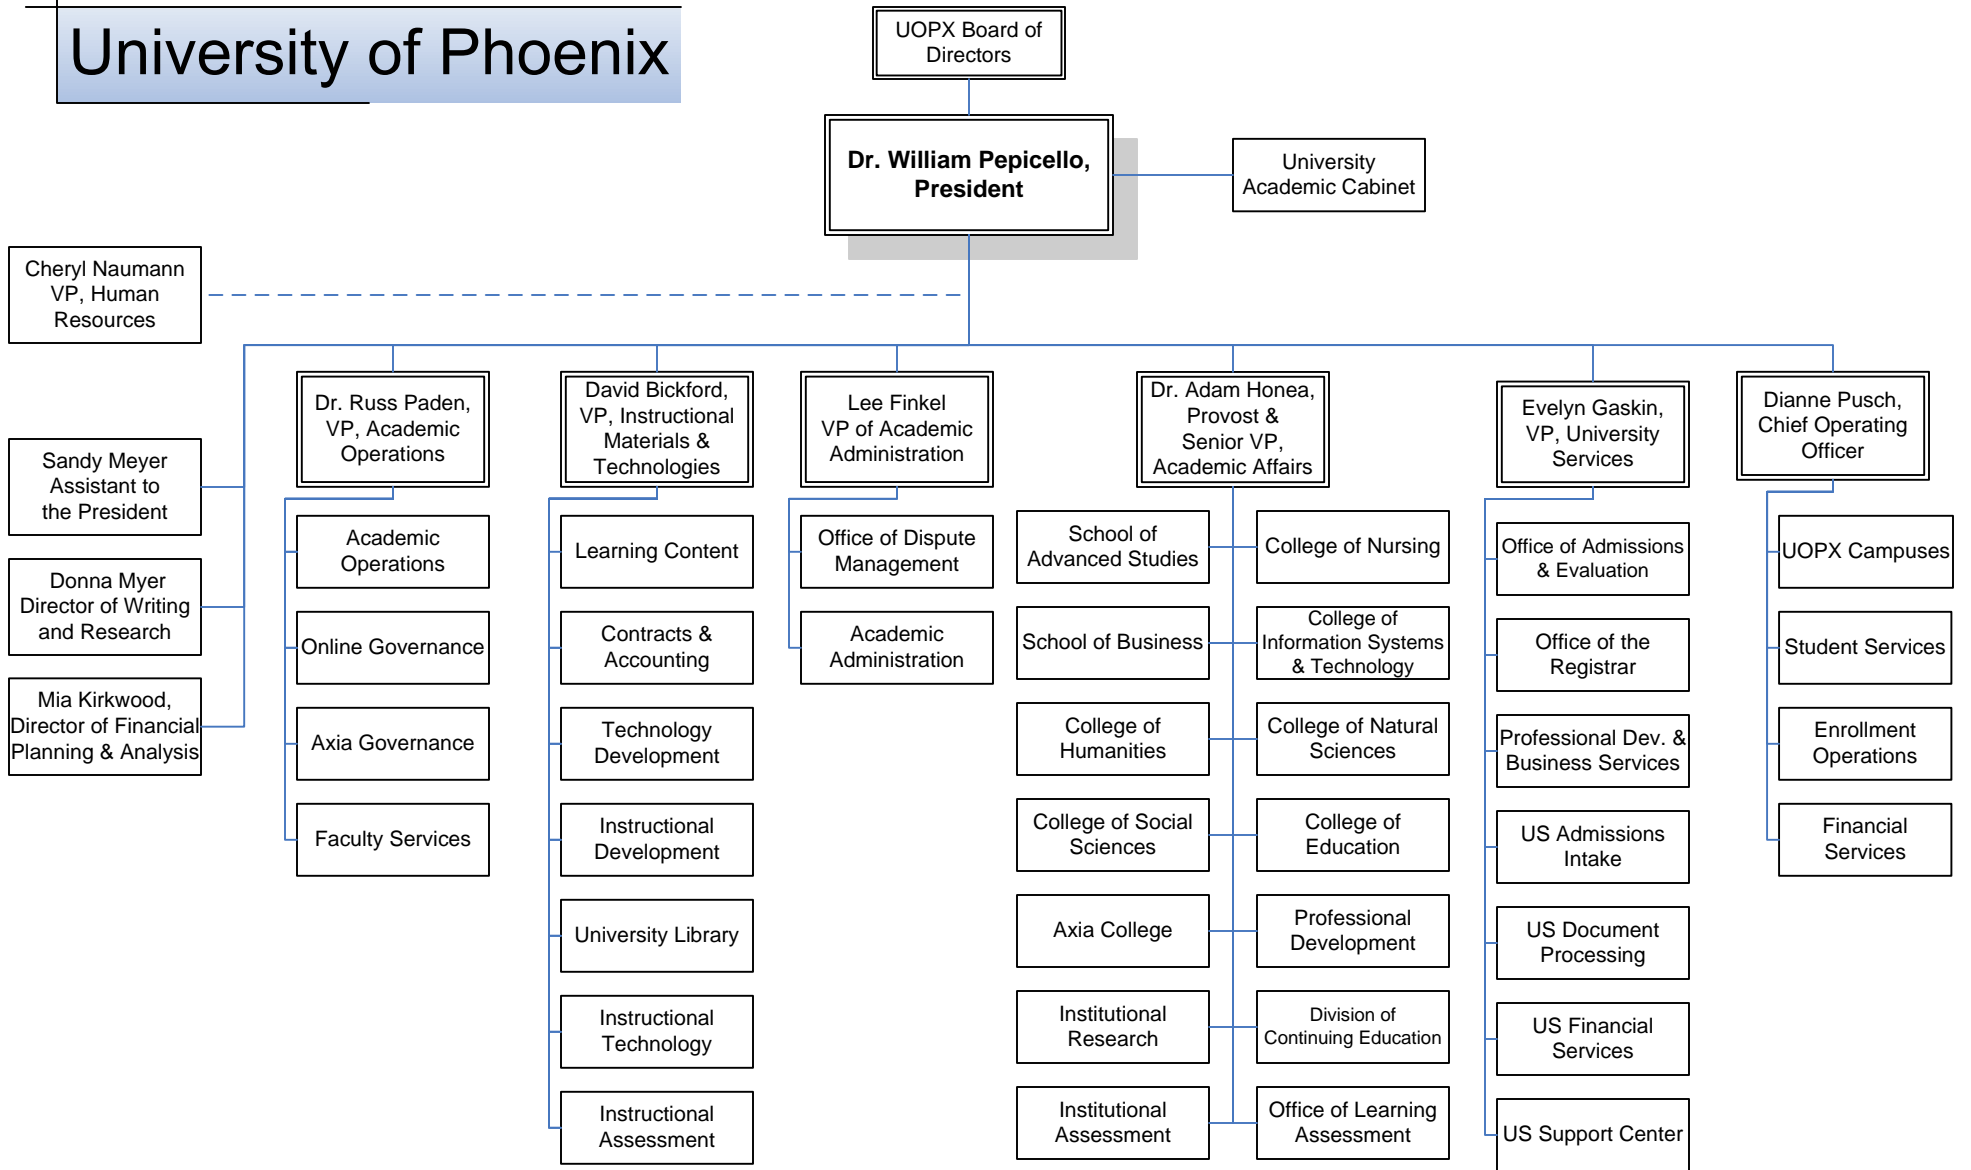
University of Phoenix

UOPX Board of Directors

Dr. William Pepicello, President

University Academic Cabinet

Cheryl Naumann VP, Human Resources

Sandy Meyer Assistant to the President

Donna Myer Director of Writing and Research

Mia Kirkwood, Director of Financial Planning & Analysis

Dr. Russ Paden, VP, Academic Operations

Academic Operations

Online Governance

Axia Governance

Faculty Services

David Bickford, VP, Instructional Materials & Technologies

Learning Content

Contracts & Accounting

Technology Development

Instructional Development

University Library

Instructional Technology

Instructional Assessment

Lee Finkel VP of Academic Administration

Office of Dispute Management

Academic Administration

Dr. Adam Honea, Provost & Senior VP, Academic Affairs

School of Advanced Studies

College of Nursing

School of Business

College of Information Systems & Technology

College of Humanities

College of Natural Sciences

College of Social Sciences

College of Education

Axia College

Professional Development

Institutional Research

Division of Continuing Education

Institutional Assessment

Office of Learning Assessment

Evelyn Gaskin, VP, University Services

Office of Admissions & Evaluation

Office of the Registrar

Professional Dev. & Business Services

US Admissions Intake

US Document Processing

US Financial Services

US Support Center

Dianne Pusch, Chief Operating Officer

UOPX Campuses

Student Services

Enrollment Operations

Financial Services